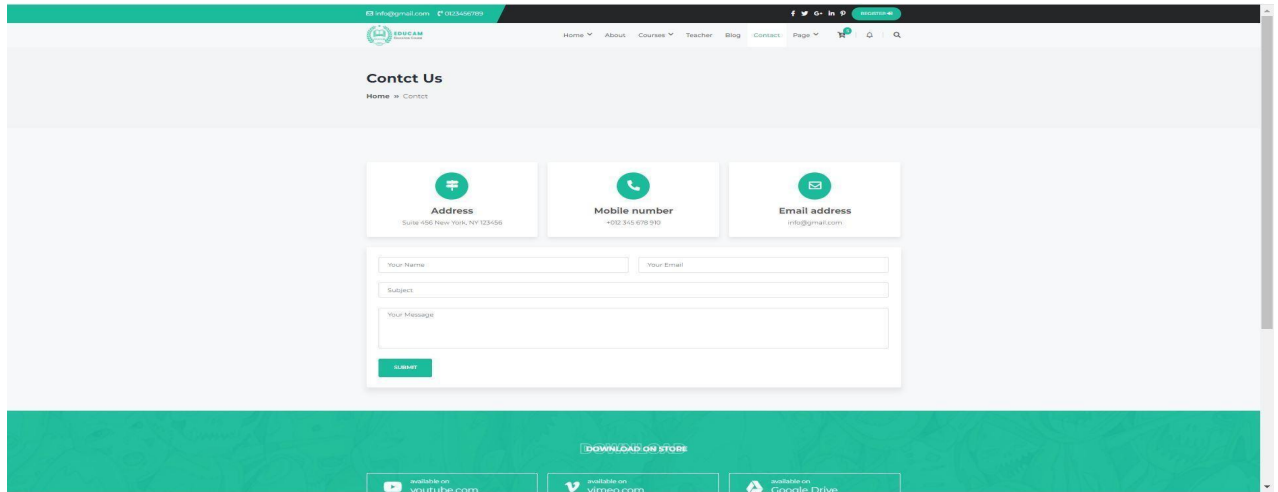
info@gmail.com 0123456789

f G+ in REGISTER

EDUCAM

Home About Courses Teacher Blog Contact Page

0

Contct Us

Home » Contct

Address

Suite 456 New York, NY 123456

Mobile number

+012 345 678 910

Email address

info@gmail.com

Your Name

Your Email

Subject

Your Message

SUBMIT

DOWNLOAD ON STORE

available on
youtube.com

available on
vimeo.com

available on
Google Drive